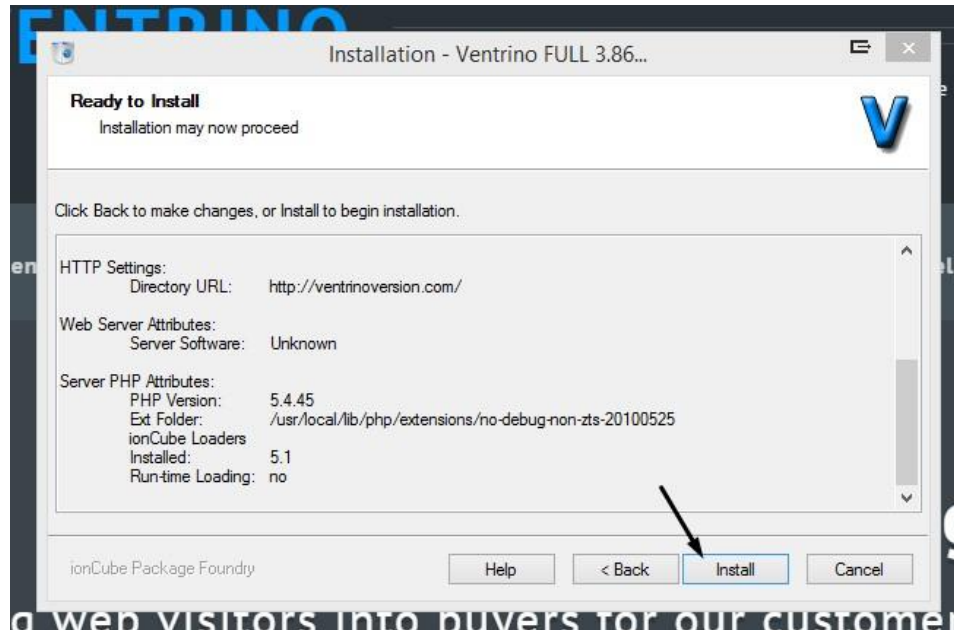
Installation - Ventrino FULL 3.86...

Ready to Install
Installation may now proceed

Click Back to make changes, or Install to begin installation.

HTTP Settings:
Directory URL: http://ventrinoversion.com/

Web Server Attributes:
Server Software: Unknown

Server PHP Attributes:
PHP Version: 5.4.45
Ext Folder: /usr/local/lib/php/extensions/no-debug-non-zts-20100525
ionCube Loaders
Installed: 5.1
Run-time Loading: no

ionCube Package Foundry

Help
< Back
Install
Cancel

g web visitors into buyers for our custome